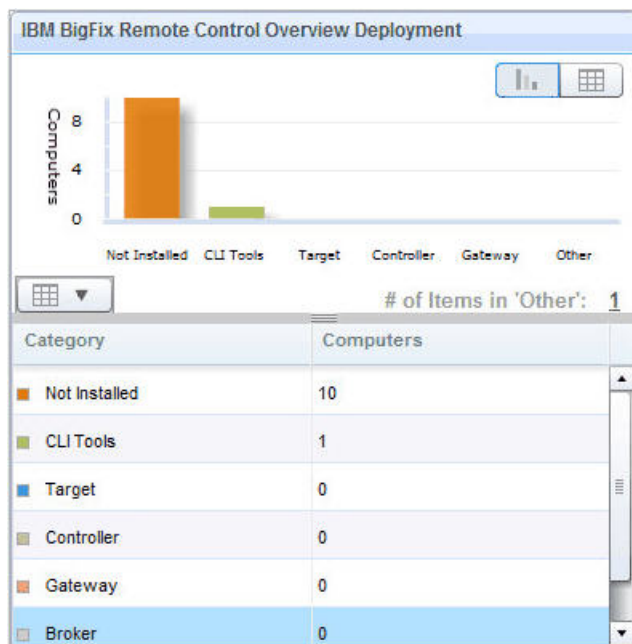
IBM BigFix Remote Control Overview Deployment

Computers

8

4

0

Not Installed CLI Tools Target Controller Gateway Other

# of Items in 'Other': 1

| Category | Computers |
|---|---|
| Not Installed | 10 |
| CLI Tools | 1 |
| Target | 0 |
| Controller | 0 |
| Gateway | 0 |
| Broker | 0 |